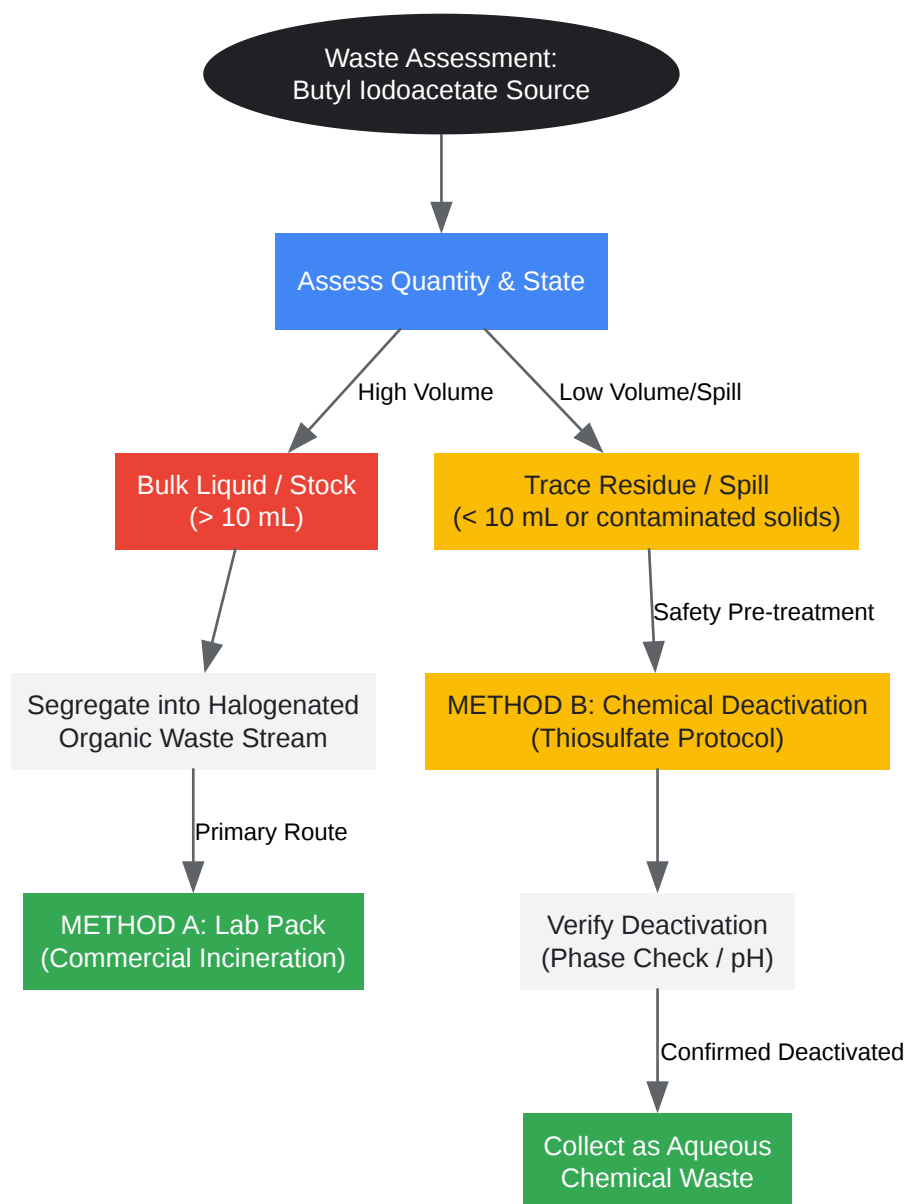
Waste Assessment:
Butyl Iodoacetate Source

Assess Quantity & State

High Volume

Low Volume/Spill

Bulk Liquid / Stock
(> 10 mL)

Trace Residue / Spill
(< 10 mL or contaminated solids)

Safety Pre-treatment

Segregate into Halogenated
Organic Waste Stream

METHOD B: Chemical Deactivation
(Thiosulfate Protocol)

Primary Route

METHOD A: Lab Pack
(Commercial Incineration)

Verify Deactivation
(Phase Check / pH)

Confirmed Deactivated

Collect as Aqueous
Chemical Waste